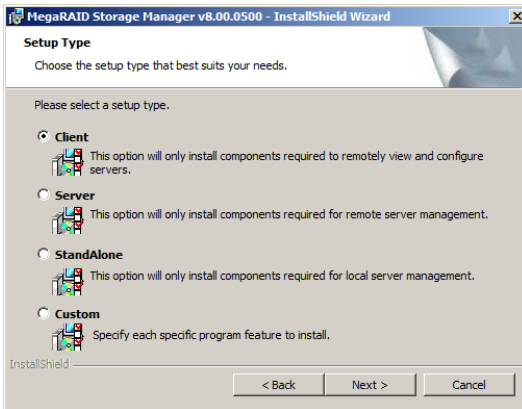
MegaRAID Storage Manager v8.00.0500 - InstallShield Wizard

Setup Type

Choose the setup type that best suits your needs.

Please select a setup type.

Client

This option will only install components required to remotely view and configure servers.

Server

This option will only install components required for remote server management.

StandAlone

This option will only install components required for local server management.

Custom

Specify each specific program feature to install.

InstallShield

< Back

Next >

Cancel